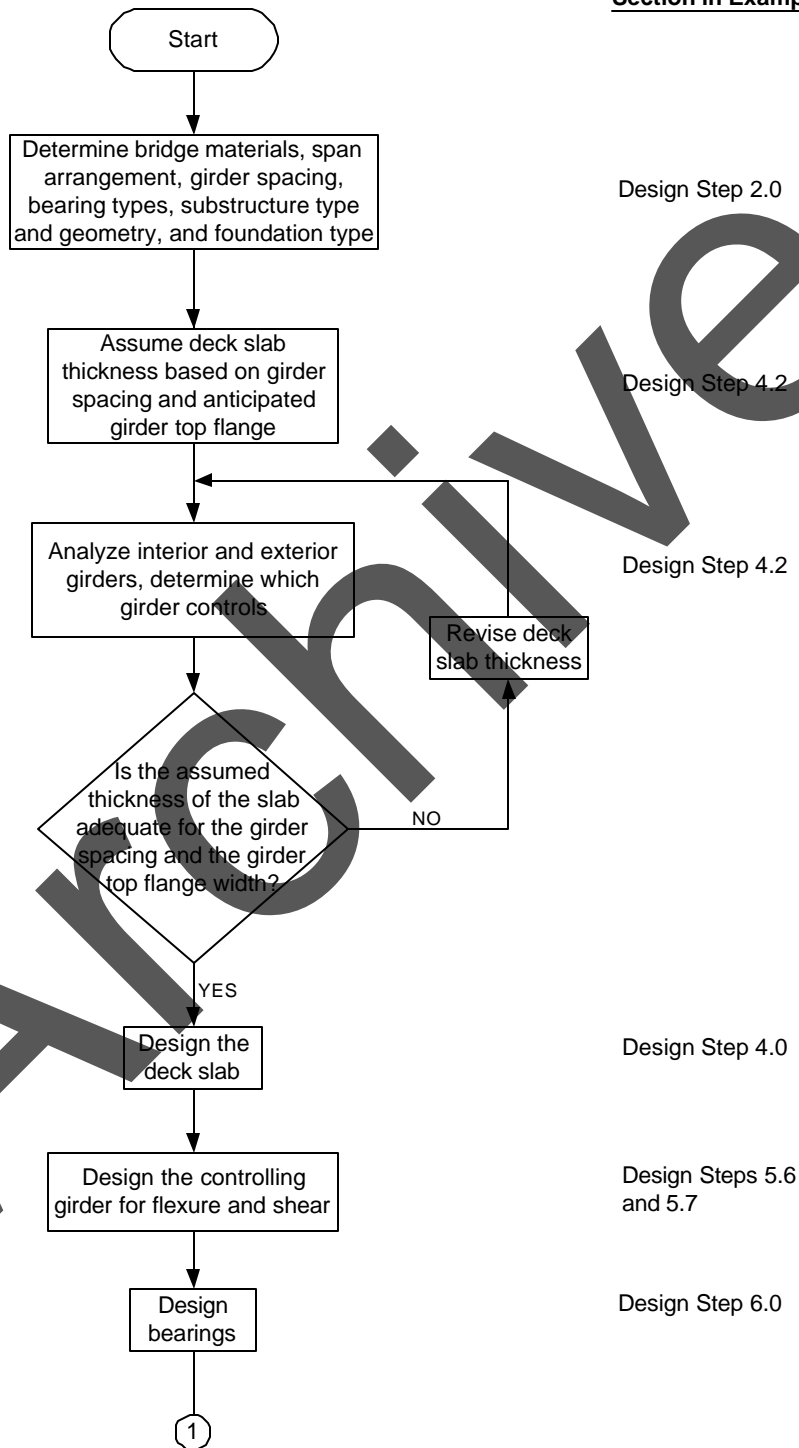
Section in Examp

Start

Determine bridge materials, span arrangement, girder spacing, bearing types, substructure type and geometry, and foundation type

Design Step 2.0

Assume deck slab thickness based on girder spacing and anticipated girder top flange

Design Step 4.2

Analyze interior and exterior girders, determine which girder controls

Design Step 4.2

Revise deck slab thickness

Is the assumed thickness of the slab adequate for the girder spacing and the girder top flange width?

NO

YES

Design the deck slab

Design Step 4.0

Design the controlling girder for flexure and shear

Design Steps 5.6 and 5.7

Design bearings

Design Step 6.0

1

Archive